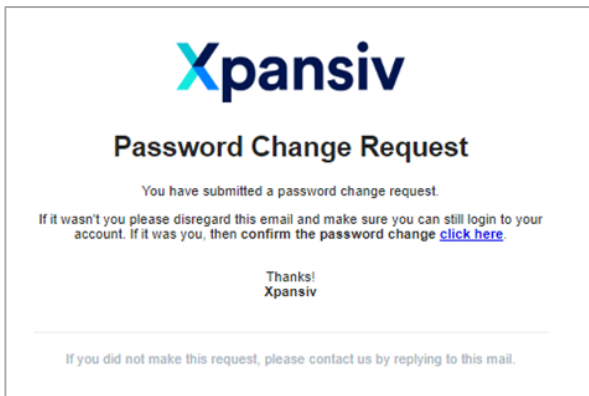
Xpansiv

Password Change Request

You have submitted a password change request.

If it wasn't you please disregard this email and make sure you can still login to your account. If it was you, then confirm the password change click here.

Thanks!
Xpansiv

If you did not make this request, please contact us by replying to this mail.